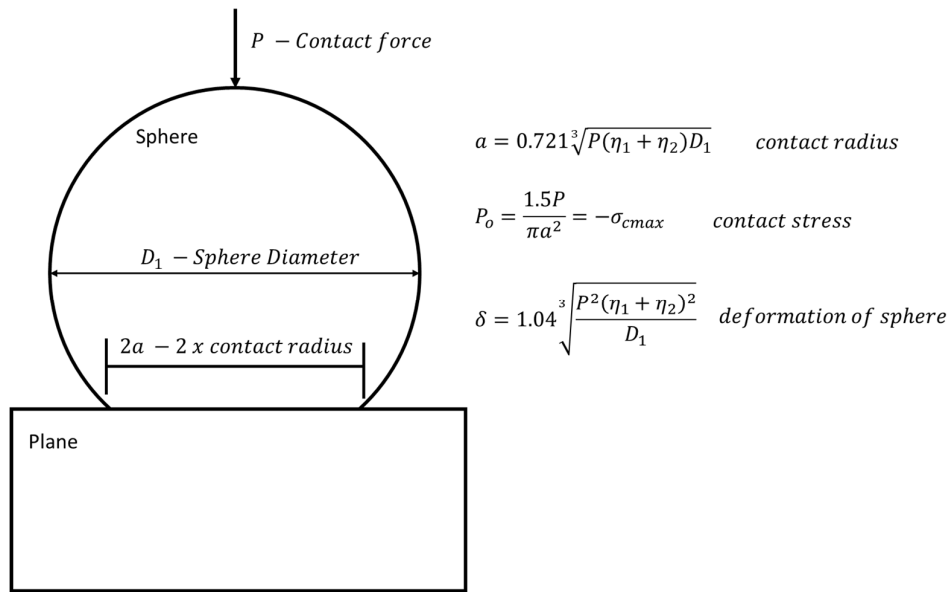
$P$ $- Contact\ force$

Sphere

$D_1$ $- Sphere\ Diameter$

$2a\ - 2\ x\ contact\ radius$

Plane

$a = 0.721\sqrt[3]{P(\eta_1 + \eta_2)D_1}$ $contact\ radius$

$P_o = \frac{1.5P}{\pi a^2} = -\sigma_{cmax}$ $contact\ stress$

$\delta = 1.04\sqrt[3]{\frac{P^2(\eta_1 + \eta_2)^2}{D_1}}$ $deformation\ of\ sphere$